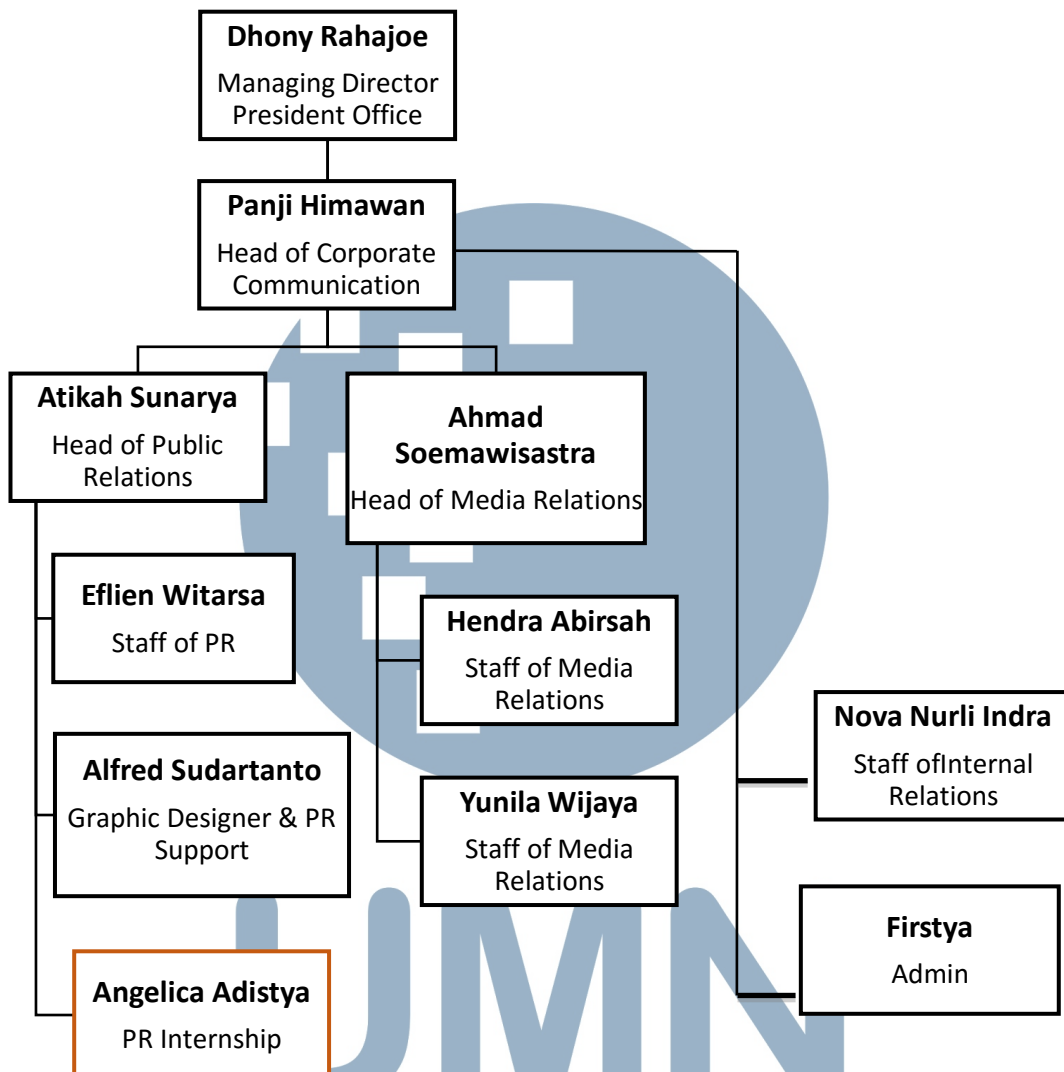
Dhony Rahajoe
Managing Director President Office

Panji Himawan
Head of Corporate Communication

Atikah Sunarya
Head of Public Relations

Ahmad Soemawisastra
Head of Media Relations

Eflien Witarsa
Staff of PR

Hendra Abirsah
Staff of Media Relations

Nova Nurli Indra
Staff ofInternal Relations

Alfred Sudartanto
Graphic Designer & PR Support

Yunila Wijaya
Staff of Media Relations

Firstya
Admin

Angelica Adistya
PR Internship

UMN